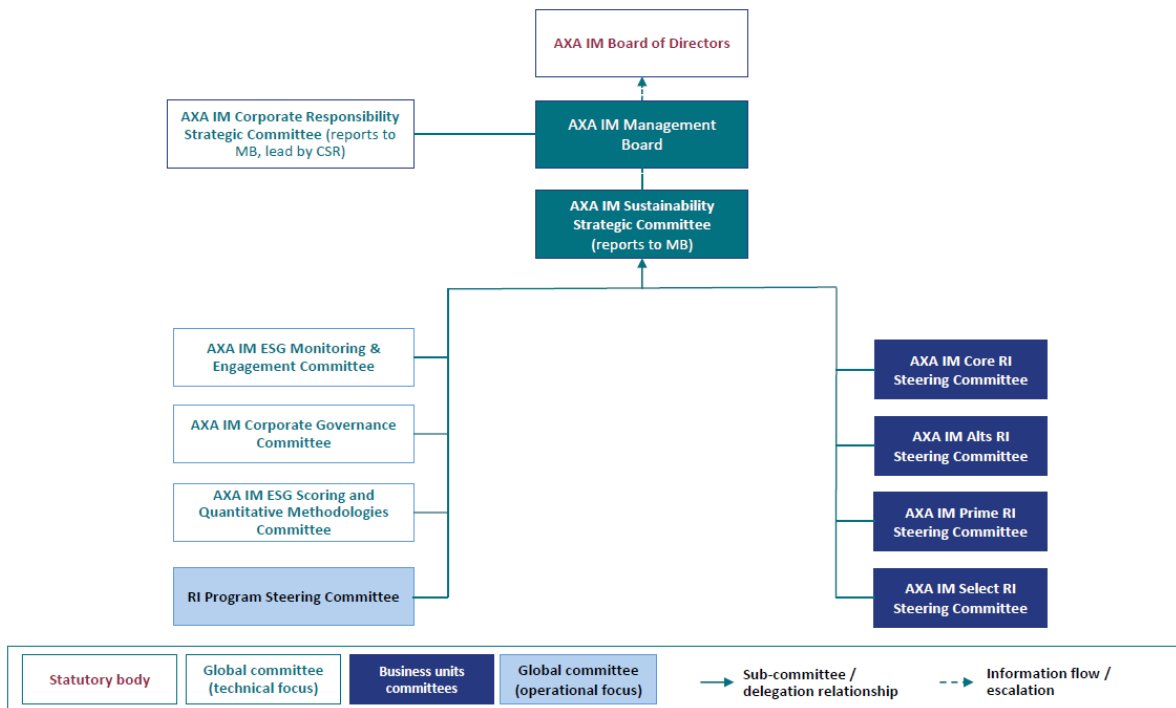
AXA IM Board of Directors

AXA IM Corporate Responsibility Strategic Committee (reports to MB, lead by CSR)

AXA IM Management Board

AXA IM Sustainability Strategic Committee (reports to MB)

AXA IM ESG Monitoring & Engagement Committee

AXA IM Corporate Governance Committee

AXA IM ESG Scoring and Quantitative Methodologies Committee

RI Program Steering Committee

AXA IM Core RI Steering Committee

AXA IM Alts RI Steering Committee

AXA IM Prime RI Steering Committee

AXA IM Select RI Steering Committee

Statutory body

Global committee (technical focus)

Business units committees

Global committee (operational focus)

Sub-committee / delegation relationship

Information flow / escalation